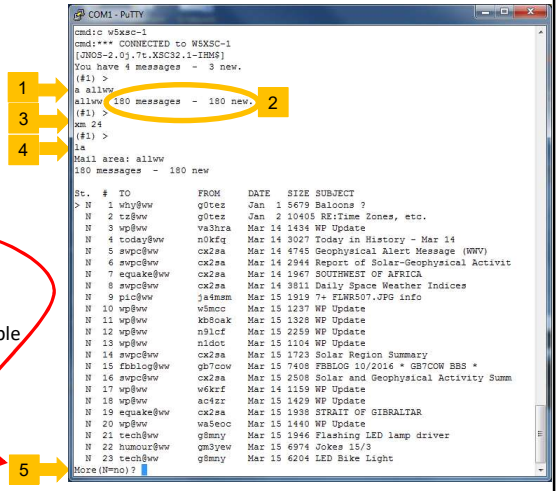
COM1 - PuTTY

cmd:c w5xsc-1
cmd:*** CONNECTED to W5XSC-1
[JNOS-2.0j.7t.XSC32.1-IHM$]
You have 4 messages - 3 new.
(#1) >
a allww
allww 180 messages - 180 new.
(#1) >
xm 24
(#1) >
la
Mail area: allww
180 messages - 180 new

| St. | # | TO | FROM | DATE | SIZE | SUBJECT |
|---|---|---|---|---|---|---|
| > N | 1 | why@ww | g0tez | Jan 1 | 5679 | Baloons ? |
| N | 2 | tz@ww | g0tez | Jan 2 | 10405 | RE:Time Zones, etc. |
| N | 3 | wp@ww | va3hra | Mar 14 | 1434 | WP Update |
| N | 4 | today@ww | n0kfq | Mar 14 | 3027 | Today in History - Mar 14 |
| N | 5 | swpc@ww | cx2sa | Mar 14 | 4745 | Geophysical Alert Message (WWV) |
| N | 6 | swpc@ww | cx2sa | Mar 14 | 2944 | Report of Solar-Geophysical Activit |
| N | 7 | equake@ww | cx2sa | Mar 14 | 1967 | SOUTHWEST OF AFRICA |
| N | 8 | swpc@ww | cx2sa | Mar 14 | 3811 | Daily Space Weather Indices |
| N | 9 | pic@ww | ja4msm | Mar 15 | 1919 | 7+ FLWR507.JPG info |
| N | 10 | wp@ww | w5mcc | Mar 15 | 1237 | WP Update |
| N | 11 | wp@ww | kb5oak | Mar 15 | 1328 | WP Update |
| N | 12 | wp@ww | n9lcf | Mar 15 | 2259 | WP Update |
| N | 13 | wp@ww | n1dot | Mar 15 | 1104 | WP Update |
| N | 14 | swpc@ww | cx2sa | Mar 15 | 1723 | Solar Region Summary |
| N | 15 | fbblog@ww | gb7cow | Mar 15 | 7408 | FBBLOG 10/2016 * GB7COW BBS * |
| N | 16 | swpc@ww | cx2sa | Mar 15 | 2508 | Solar and Geophysical Activity Summ |
| N | 17 | wp@ww | w6krf | Mar 14 | 1159 | WP Update |
| N | 18 | wp@ww | ac4zr | Mar 15 | 1429 | WP Update |
| N | 19 | equake@ww | cx2sa | Mar 15 | 1938 | STRAIT OF GIBRALTAR |
| N | 20 | wp@ww | wa5eoc | Mar 15 | 1440 | WP Update |
| N | 21 | tech@ww | g8mny | Mar 15 | 1946 | Flashing LED lamp driver |
| N | 22 | humour@ww | gm3yew | Mar 15 | 6974 | Jokes 15/3 |
| N | 23 | tech@ww | g8mny | Mar 15 | 6204 | LED Bike Light |

More (N=no)?

1
2
3
4
5
ple